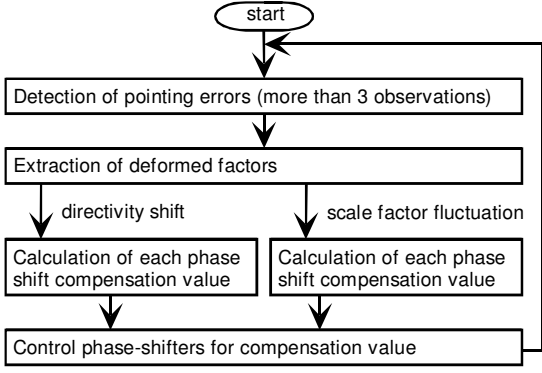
start

Detection of pointing errors (more than 3 observations)

Extraction of deformed factors

directivity shift

scale factor fluctuation

Calculation of each phase shift compensation value

Calculation of each phase shift compensation value

Control phase-shifters for compensation value